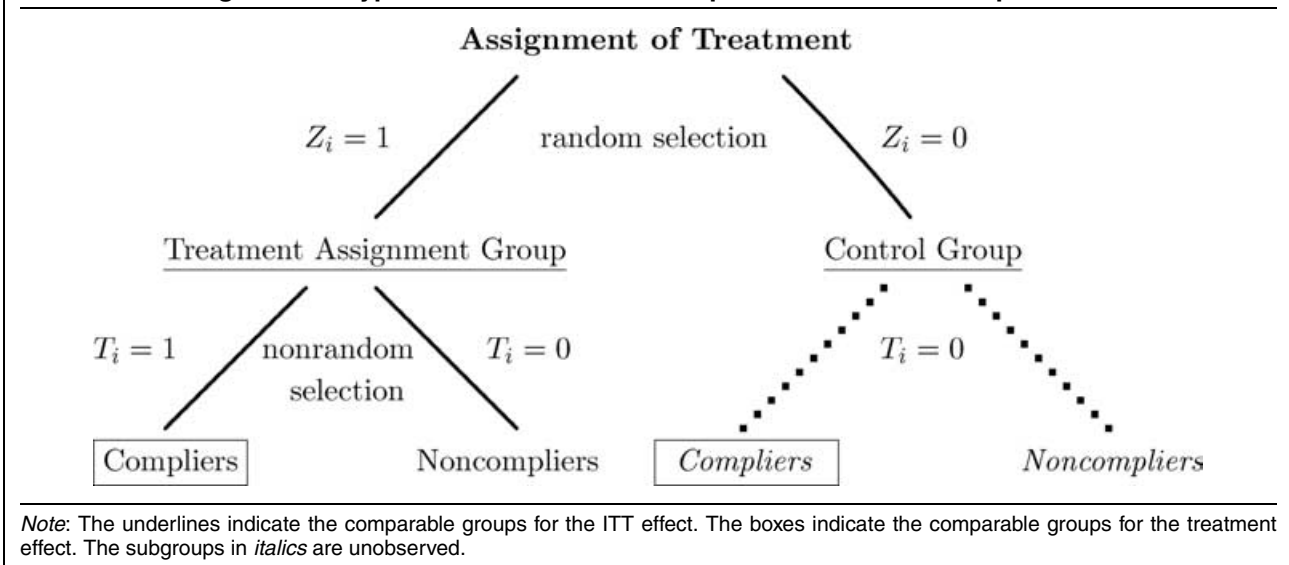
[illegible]

Assignment of Treatment

$Z_i = 1$ random selection $Z_i = 0$

Treatment Assignment Group

Control Group

$T_i = 1$ nonrandom selection $T_i = 0$

$T_i = 0$

Compliers

Noncompliers

*Compliers*

*Noncompliers*

*Note*: The underlines indicate the comparable groups for the ITT effect. The boxes indicate the comparable groups for the treatment effect. The subgroups in *italics* are unobserved.